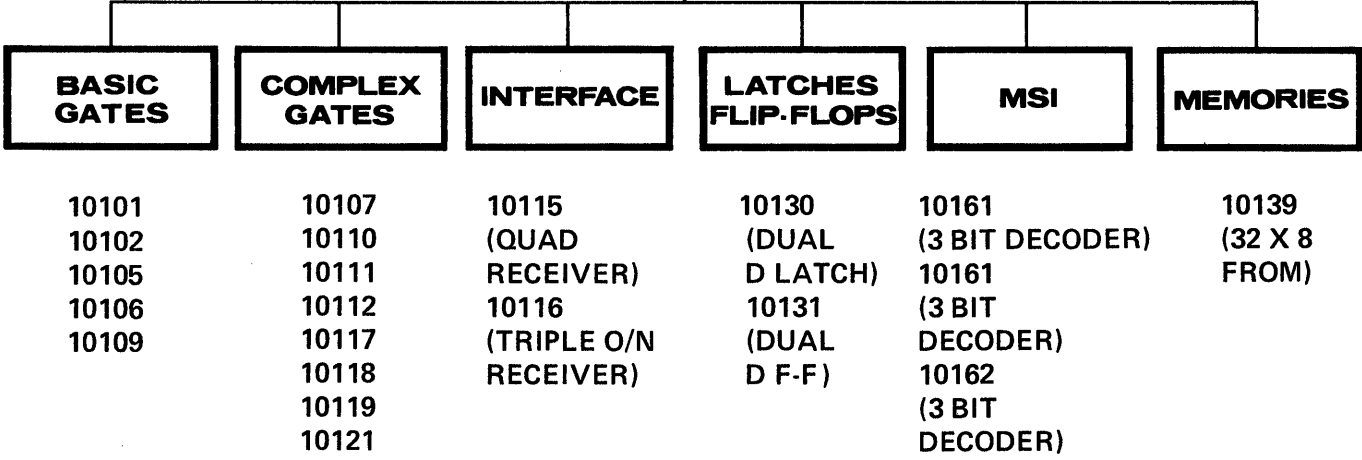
BASIC GATES

10101
10102
10105
10106
10109

COMPLEX GATES

10107
10110
10111
10112
10117
10118
10119
10121

INTERFACE

10115
(QUAD RECEIVER)
10116
(TRIPLE O/N RECEIVER)

LATCHES FLIP-FLOPS

10130
(DUAL D LATCH)
10131
(DUAL D F-F)

MSI

10161
(3 BIT DECODER)
10161
(3 BIT DECODER)
10162
(3 BIT DECODER)

MEMORIES

10139
(32 X 8 FROM)